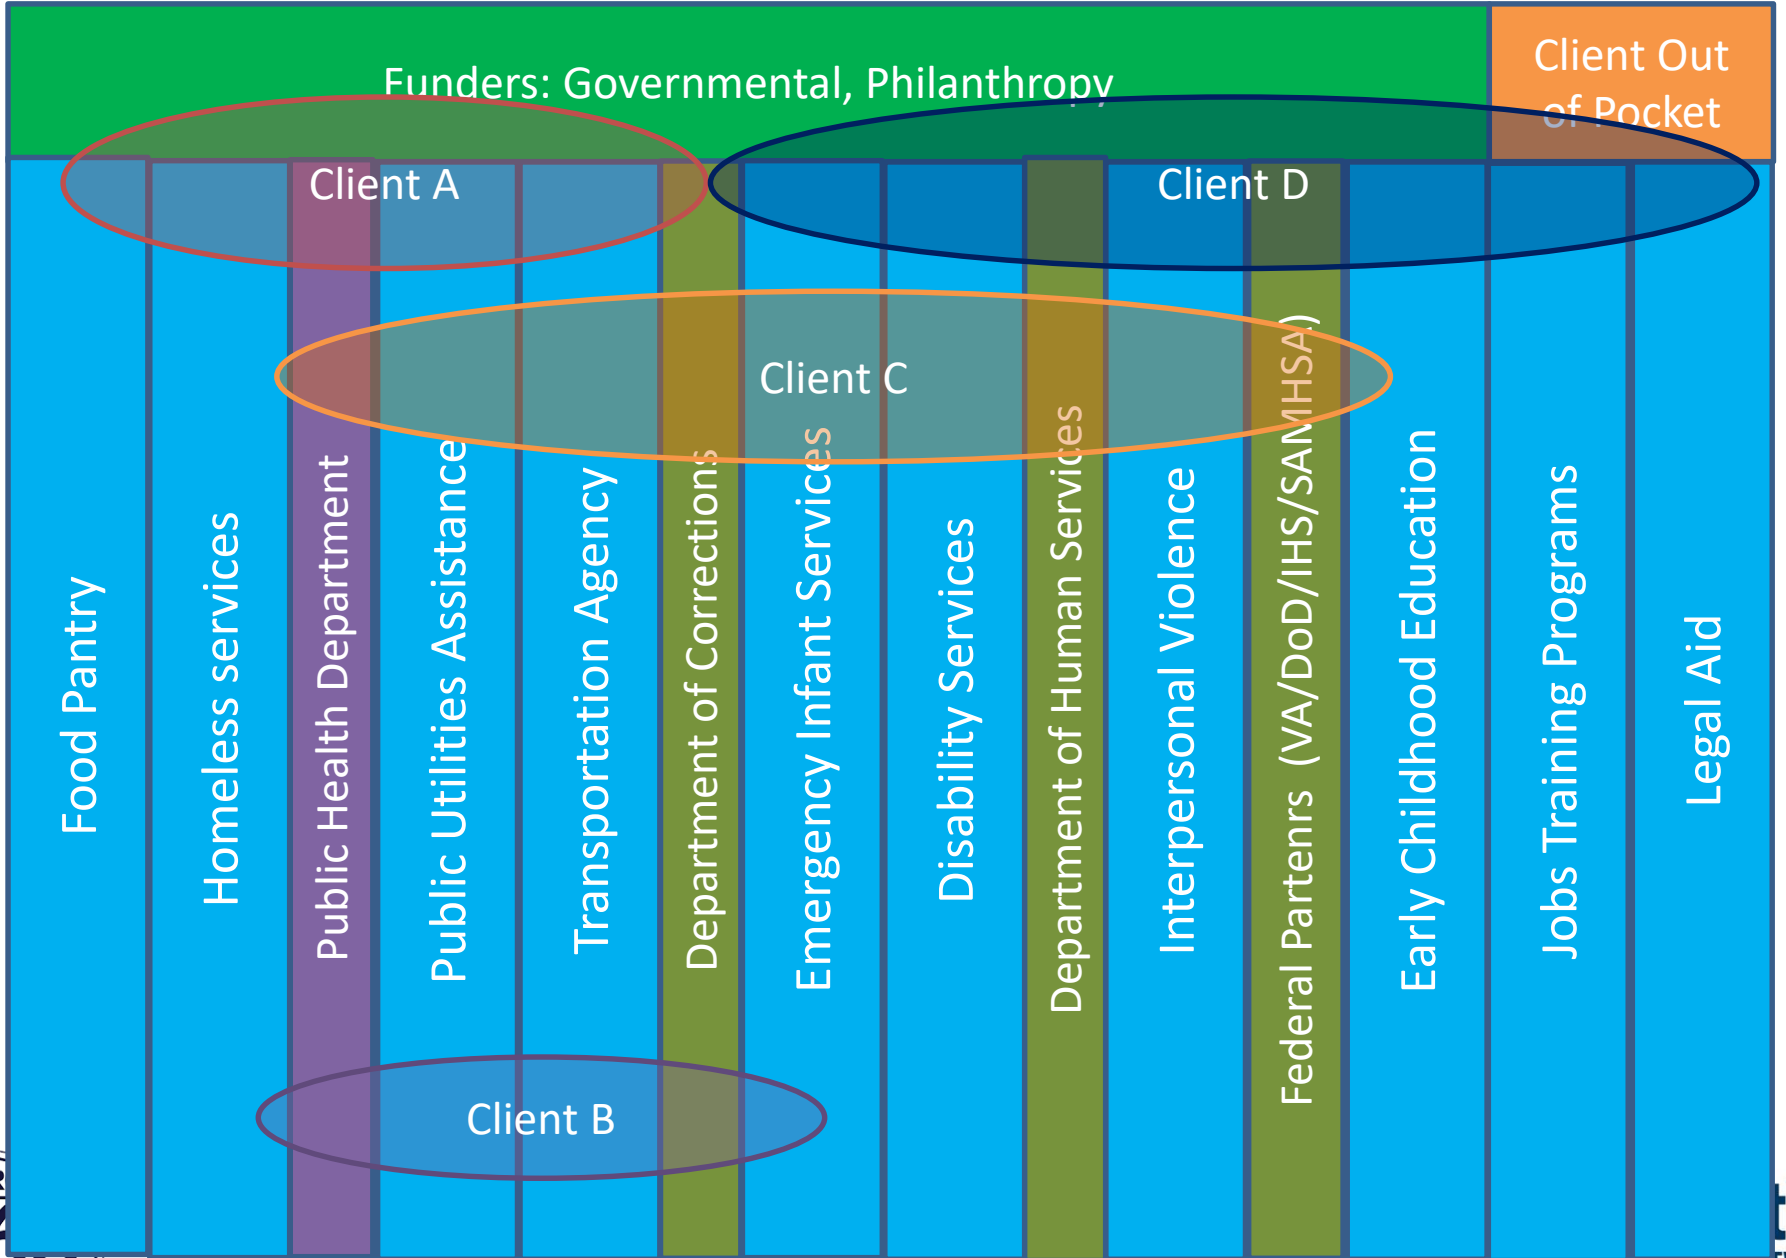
Funders: Governmental, Philanthropy

Client Out of Pocket

Client A

Client D

Client C

Client B

Food Pantry

Homeless services

Public Health Department

Public Utilities Assistance

Transportation Agency

Department of Corrections

Emergency Infant Services

Disability Services

Department of Human Services

Interpersonal Violence

Federal Partenrs (VA/DoD/IHS/SAMHSA)

Early Childhood Education

Jobs Training Programs

Legal Aid